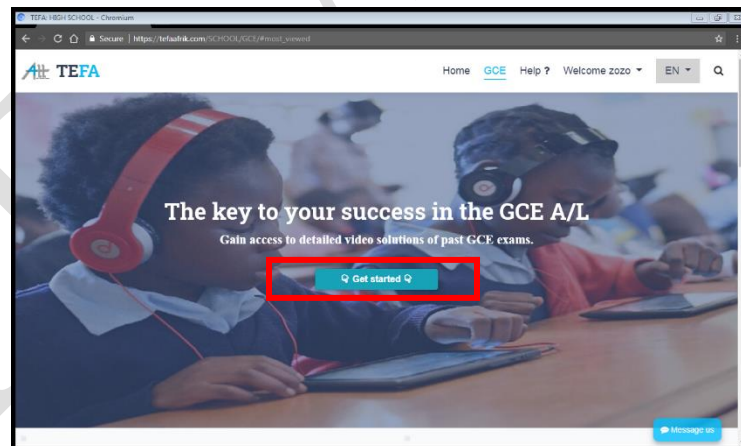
TEFA: HIGH SCHOOL - Chromium

Secure | https://tefaafrik.com/SCHOOL/GCE/#most_viewed

TEFA

Home GCE Help ? Welcome zozo EN

The key to your success in the GCE A/L

Gain access to detailed video solutions of past GCE exams.

Get started

Message us